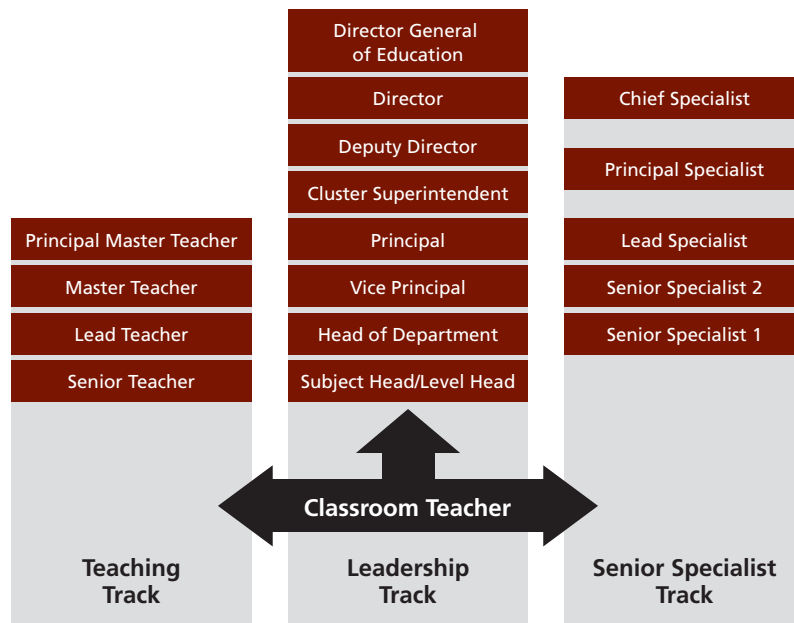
Director General of Education

Director

Deputy Director

Cluster Superintendent

Principal

Vice Principal

Head of Department

Subject Head/Level Head

Principal Master Teacher

Master Teacher

Lead Teacher

Senior Teacher

Chief Specialist

Principal Specialist

Lead Specialist

Senior Specialist 2

Senior Specialist 1

Classroom Teacher

Teaching Track

Leadership Track

Senior Specialist Track